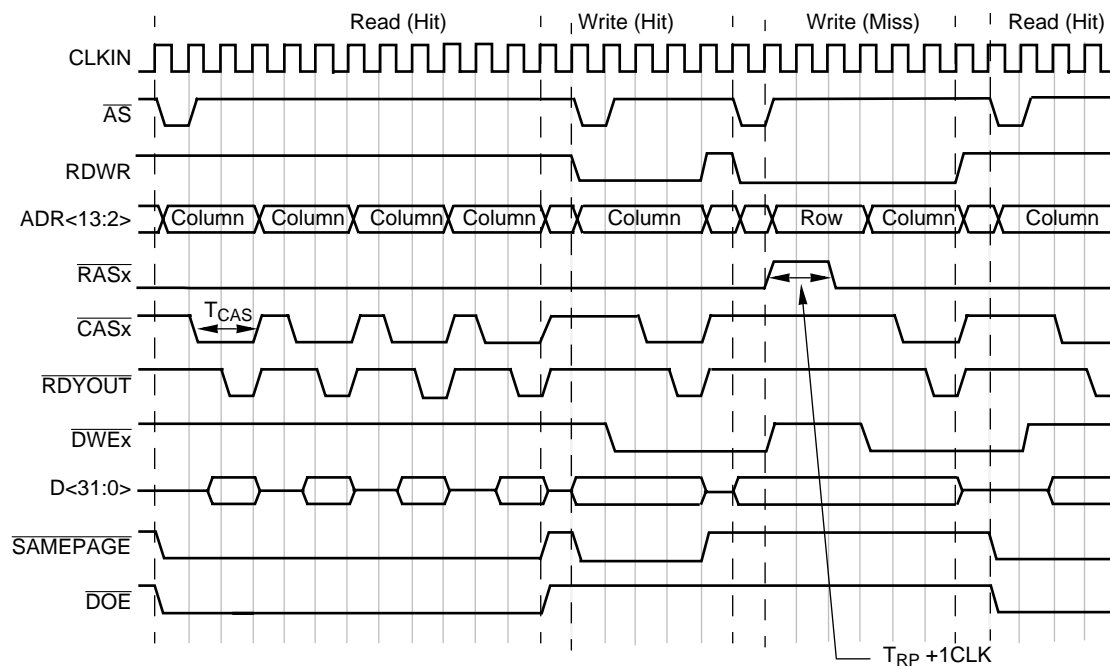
Read (Hit)
Write (Hit)
Write (Miss)
Read (Hit)

CLKIN
$\overline{AS}$
RDWR
ADR<13:2>
Column
Column
Column
Column
Column
Row
Column
Column
$\overline{RASx}$
$\overline{CASx}$
$T_{CAS}$
$\overline{RDYOUT}$
$\overline{DWEx}$
D<31:0>
$\overline{SAMEPAGE}$
$\overline{DOE}$
$T_{RP}$ +1CLK